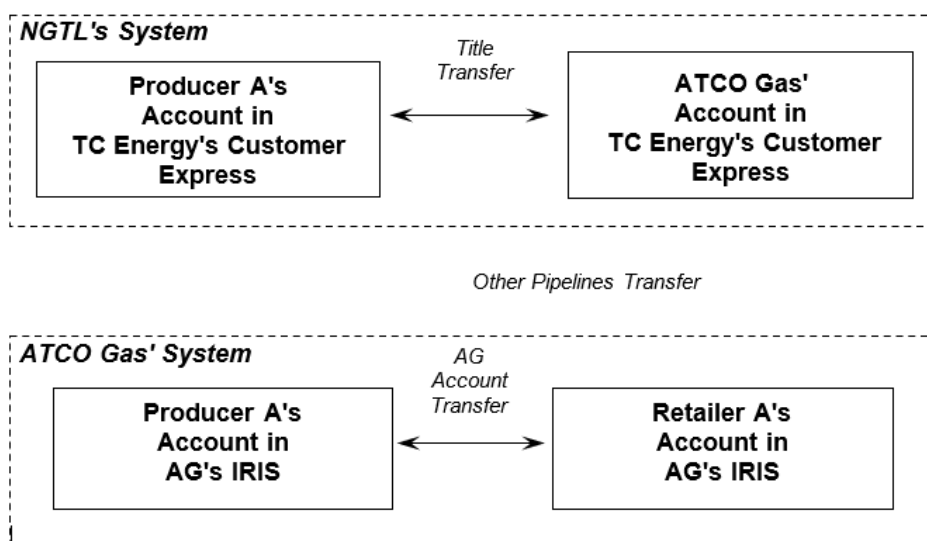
NGTL's System

Producer A's Account in TC Energy's Customer Express

Title Transfer

ATCO Gas' Account in TC Energy's Customer Express

Other Pipelines Transfer

ATCO Gas' System

Producer A's Account in AG's IRIS

AG Account Transfer

Retailer A's Account in AG's IRIS